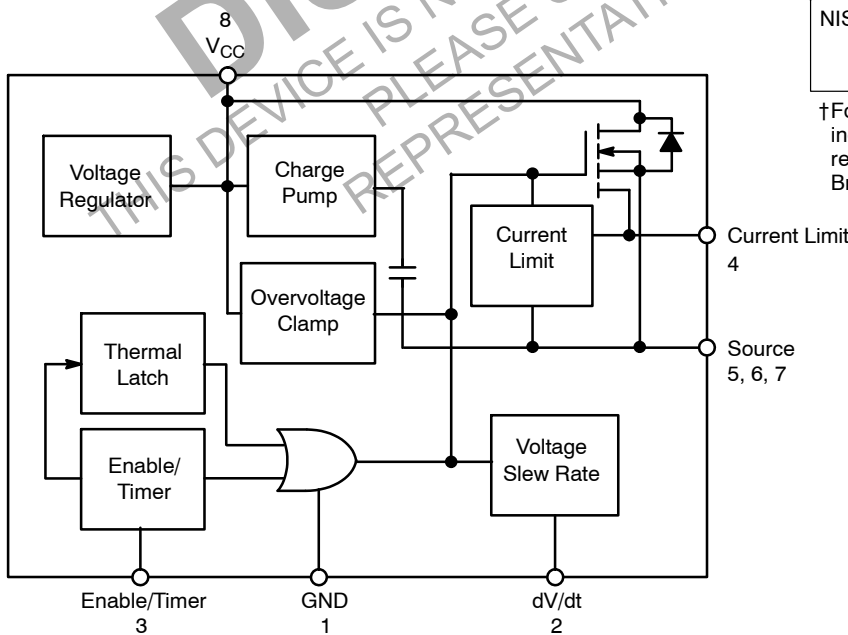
THIS DEVICE IS N
PLEASE C
REPRESENTAT

8
$V_{CC}$

Voltage Regulator

Charge Pump

Current Limit

Overvoltage Clamp

Thermal Latch

Enable/ Timer

Voltage Slew Rate

Current Limit
4

Source
5, 6, 7

Enable/Timer
3

GND
1

dV/dt
2

NIS

†Fo
in
re
Br